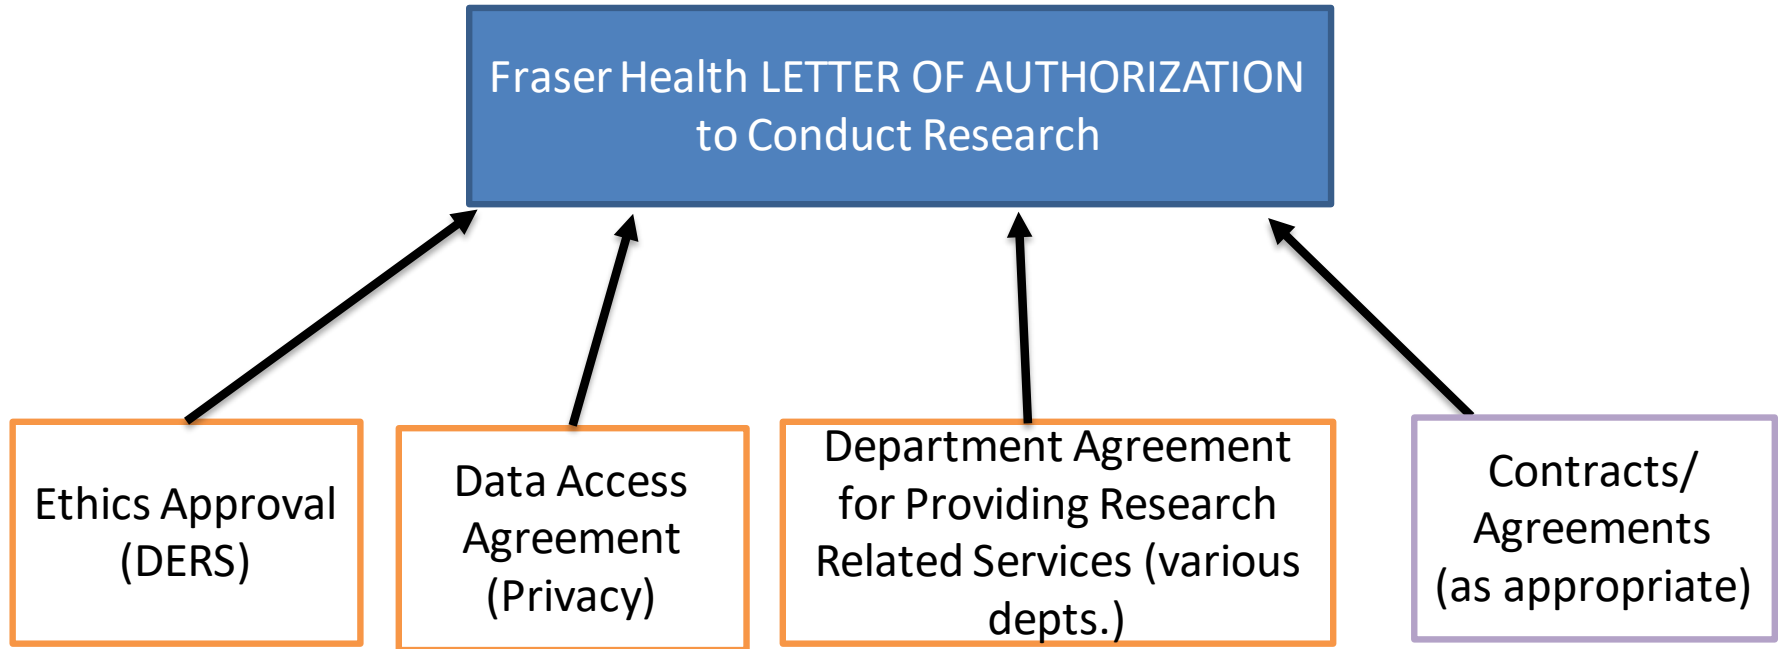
Fraser Health LETTER OF AUTHORIZATION to Conduct Research

Ethics Approval (DERS)

Data Access Agreement (Privacy)

Department Agreement for Providing Research Related Services (various depts.)

Contracts/ Agreements (as appropriate)